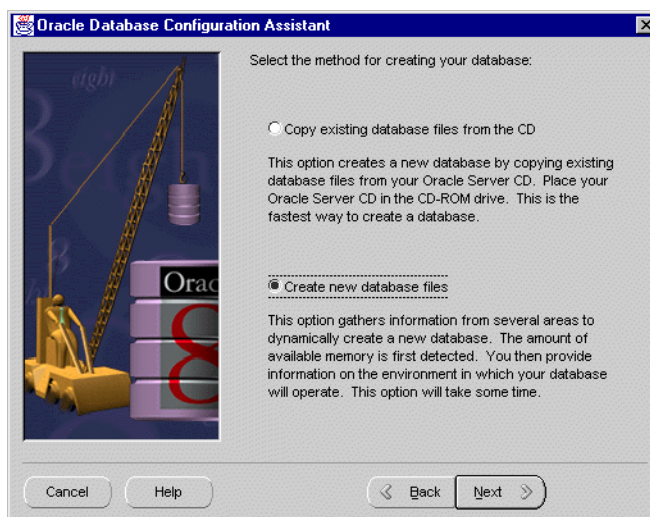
Oracle Database Configuration Assistant

eight

Orac

Select the method for creating your database:

Copy existing database files from the CD

This option creates a new database by copying existing database files from your Oracle Server CD. Place your Oracle Server CD in the CD-ROM drive. This is the fastest way to create a database.

Create new database files

This option gathers information from several areas to dynamically create a new database. The amount of available memory is first detected. You then provide information on the environment in which your database will operate. This option will take some time.

Cancel

Help

Back

Next